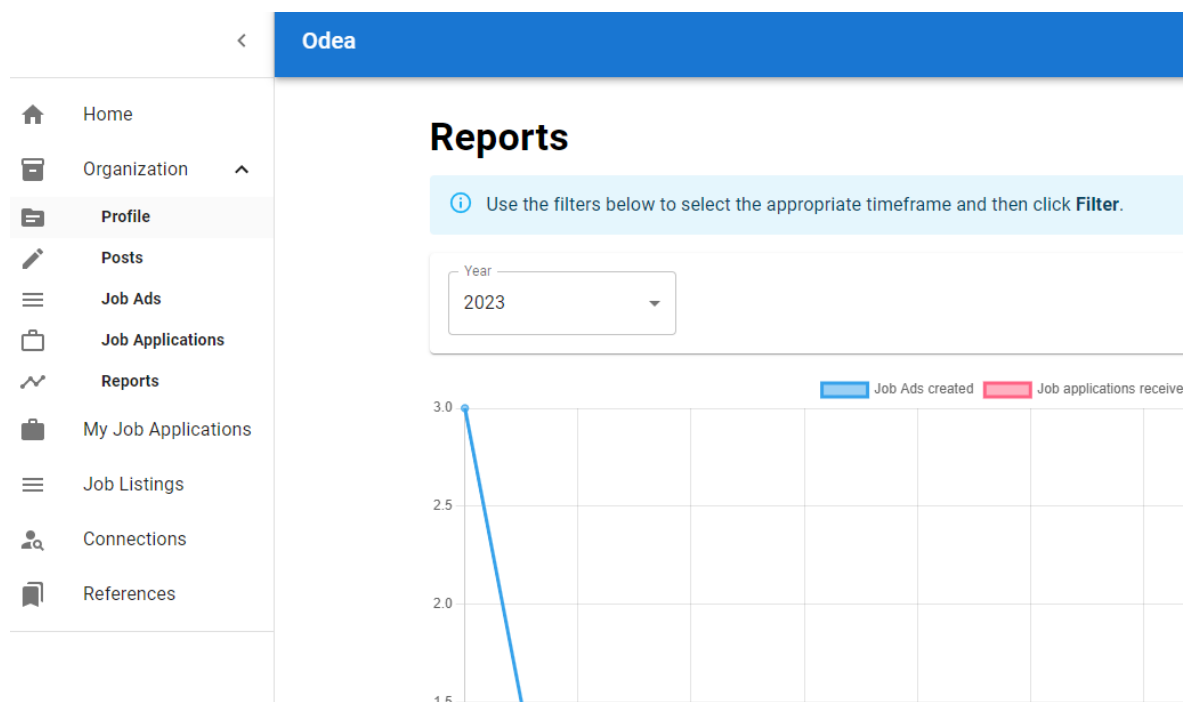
Home

Organization

Profile

Posts

Job Ads

Job Applications

Reports

My Job Applications

Job Listings

Connections

References

Odea

Reports

Use the filters below to select the appropriate timeframe and then click **Filter**.

Year
2023

Job Ads created   Job applications receive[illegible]

3.0

2.5

2.0

1.5